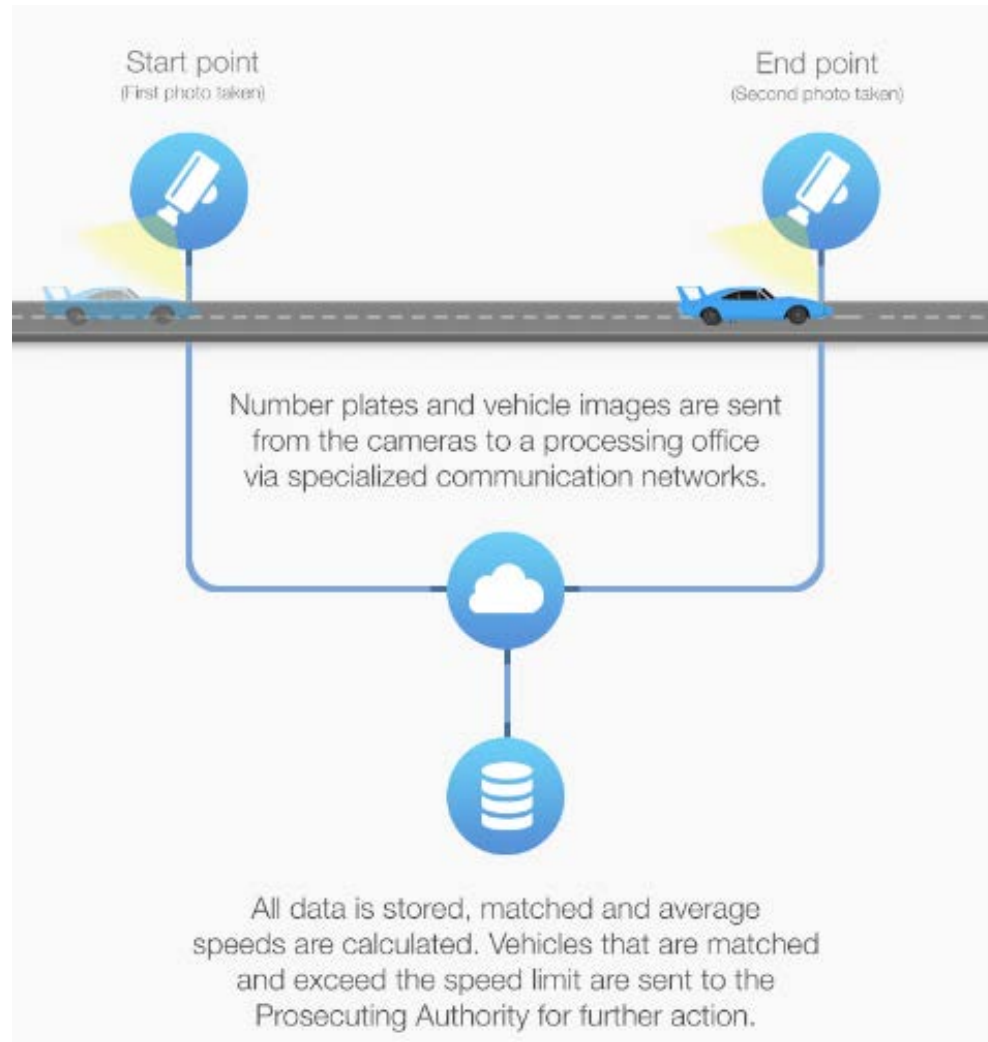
Start point
(First photo taken)

End point
(Second photo taken)

Number plates and vehicle images are sent from the cameras to a processing office via specialized communication networks.

All data is stored, matched and average speeds are calculated. Vehicles that are matched and exceed the speed limit are sent to the Prosecuting Authority for further action.